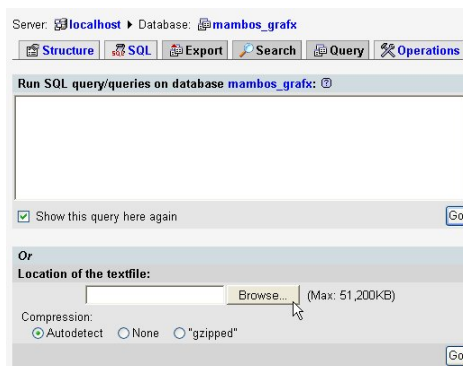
Server: localhost ▸ Database: mambos_grafx

Structure | SQL | Export | Search | Query | Operations

Run SQL query/queries on database mambos_grafx:

Show this query here again

Go

Or

Location of the textfile:

Browse... (Max: 51,200KB)

Compression:

Autodetect None "gzipped"

Go